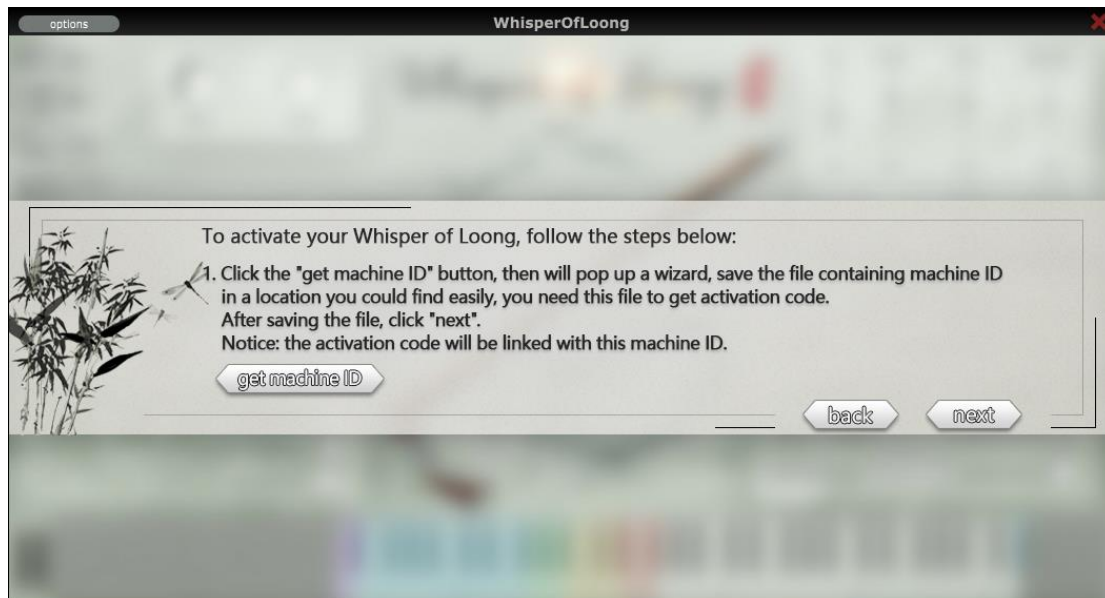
options

WhisperOfLoong

To activate your Whisper of Loong, follow the steps below:

1. Click the "get machine ID" button, then will pop up a wizard, save the file containing machine ID in a location you could find easily, you need this file to get activation code.
After saving the file, click "next".
Notice: the activation code will be linked with this machine ID.

get machine ID

back

next